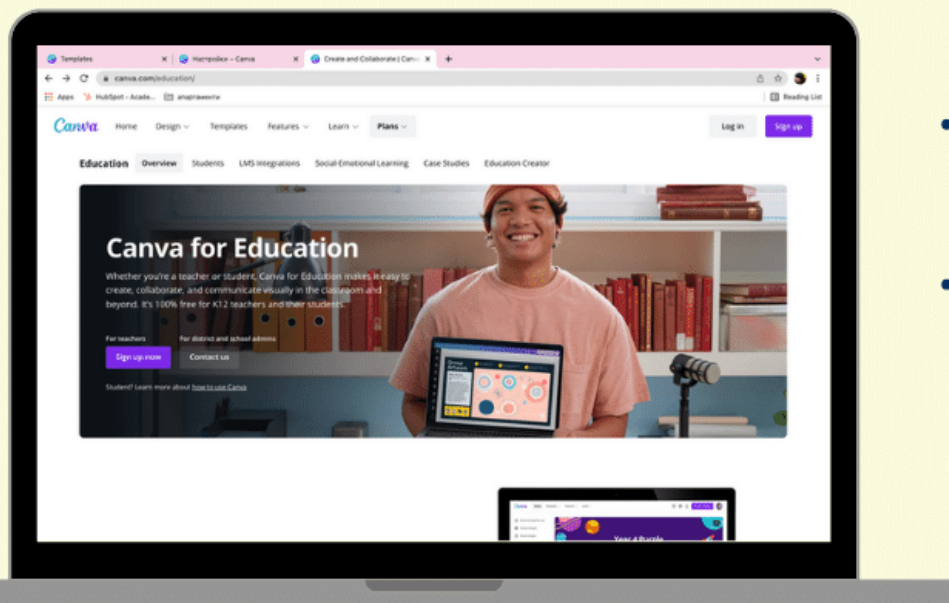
Templates | Настройки – Canva | Create and Collaborate | Canv

canva.com/education/

Apps HubSpot - Acade... аналізаванти Reading List

Canva Home Design Templates Features Learn Plans Log in Sign up

Education Overview Students LMS Integrations Social-Emotional Learning Case Studies Education Creator

Canva for Education

Whether you're a teacher or student, Canva for Education makes it easy to create, collaborate, and communicate visually in the classroom and beyond. It's 100% free for K12 teachers and their students.

For teachers
Sign up now

For district and school admins
Contact us

Student? Learn more about how to use Canva

Year 4 Purple